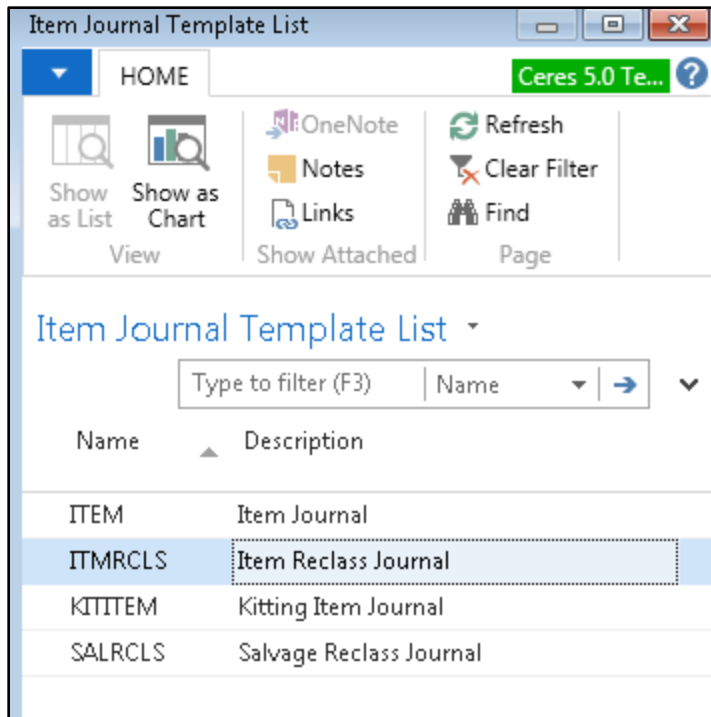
Item Journal Template List

HOME

Ceres 5.0 Te...

Show as List

Show as Chart

View

OneNote

Notes

Links

Show Attached

Refresh

Clear Filter

Find

Page

Item Journal Template List

Type to filter (F3)

Name

| Name | Description |
|---|---|
| ITEM | Item Journal |
| ITMRCLS | Item Reclass Journal |
| KITITEM | Kitting Item Journal |
| SALRCLS | Salvage Reclass Journal |